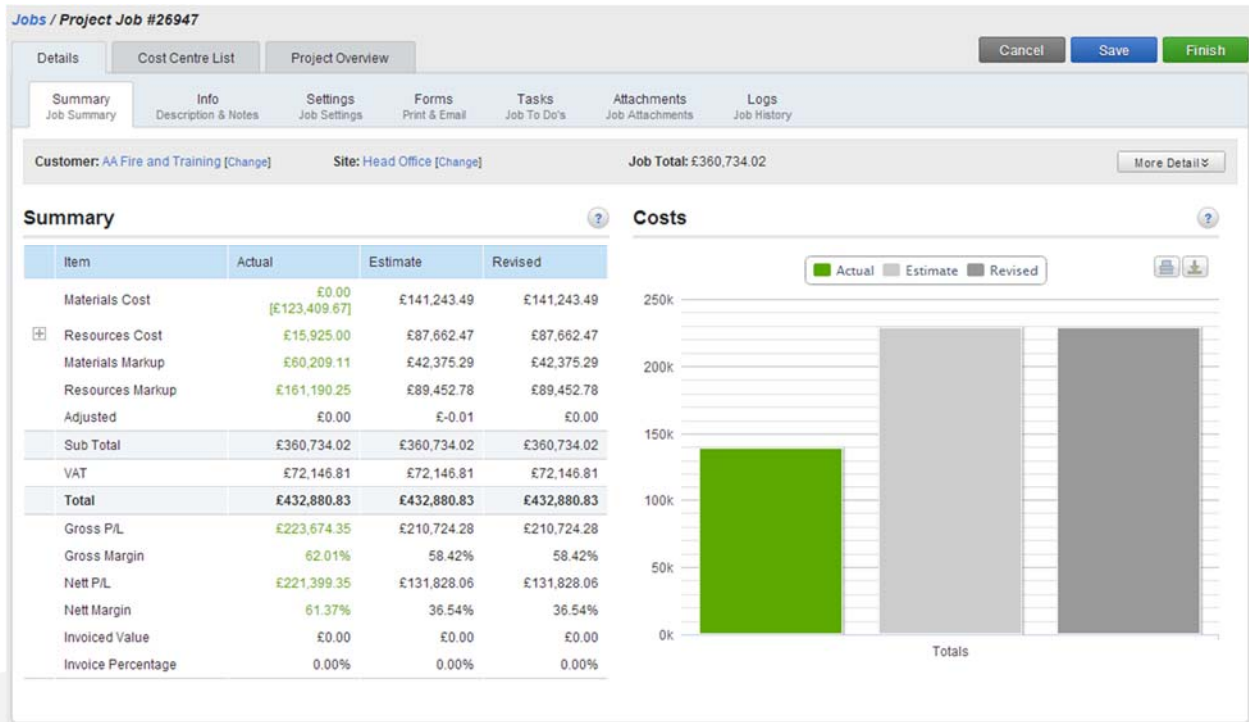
Jobs / Project Job #26947

Details | Cost Centre List | Project Overview

Cancel | Save | Finish

Summary
Job Summary

Info
Description & Notes

Settings
Job Settings

Forms
Print & Email

Tasks
Job To Do's

Attachments
Job Attachments

Logs
Job History

Customer: AA Fire and Training [Change]

Site: Head Office [Change]

Job Total: £360,734.02

More Detail

Summary

| Item | Actual | Estimate | Revised |
|---|---|---|---|
| Materials Cost | £0.00 [£123,409.67] | £141,243.49 | £141,243.49 |
| Resources Cost | £15,925.00 | £87,662.47 | £87,662.47 |
| Materials Markup | £60,209.11 | £42,375.29 | £42,375.29 |
| Resources Markup | £161,190.25 | £89,452.78 | £89,452.78 |
| Adjusted | £0.00 | £-0.01 | £0.00 |
| Sub Total | £360,734.02 | £360,734.02 | £360,734.02 |
| VAT | £72,146.81 | £72,146.81 | £72,146.81 |
| Total | £432,880.83 | £432,880.83 | £432,880.83 |
| Gross P/L | £223,674.35 | £210,724.28 | £210,724.28 |
| Gross Margin | 62.01% | 58.42% | 58.42% |
| Nett P/L | £221,399.35 | £131,828.06 | £131,828.06 |
| Nett Margin | 61.37% | 36.54% | 36.54% |
| Invoiced Value | £0.00 | £0.00 | £0.00 |
| Invoice Percentage | 0.00% | 0.00% | 0.00% |

Costs

Actual Estimate Revised

250k
200k
150k
100k
50k
0k

Totals